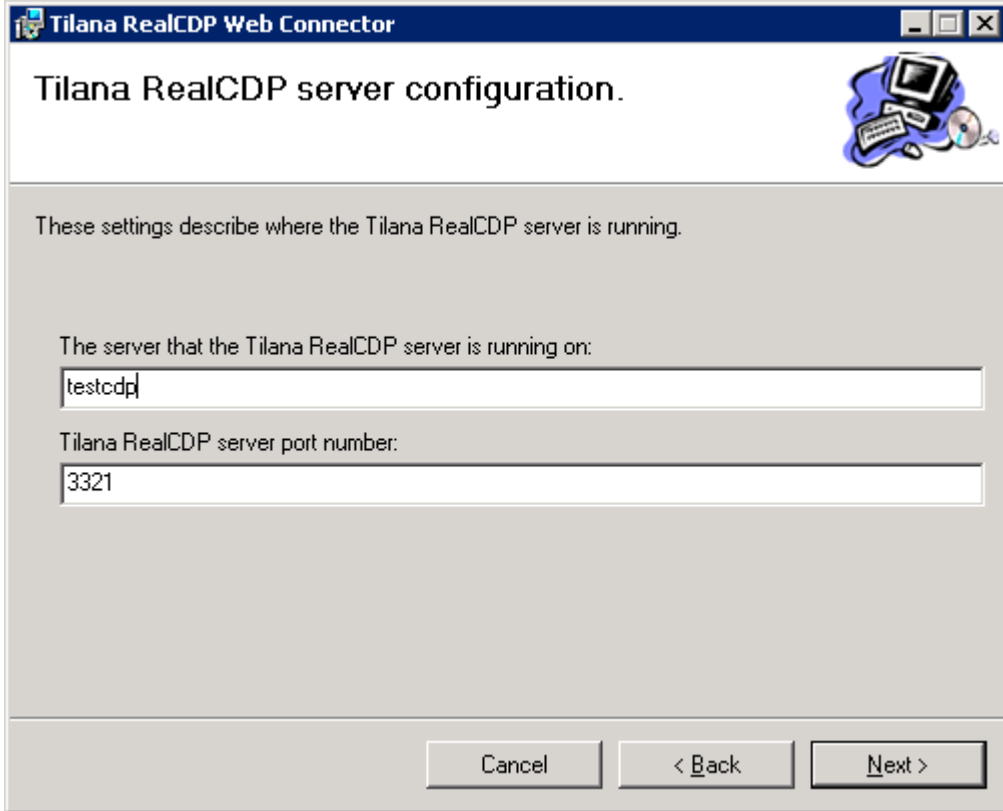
Tilana RealCDP Web Connector

Tilana RealCDP server configuration.

These settings describe where the Tilana RealCDP server is running.

The server that the Tilana RealCDP server is running on:

testcdp

Tilana RealCDP server port number:

3321

Cancel

< Back

Next >